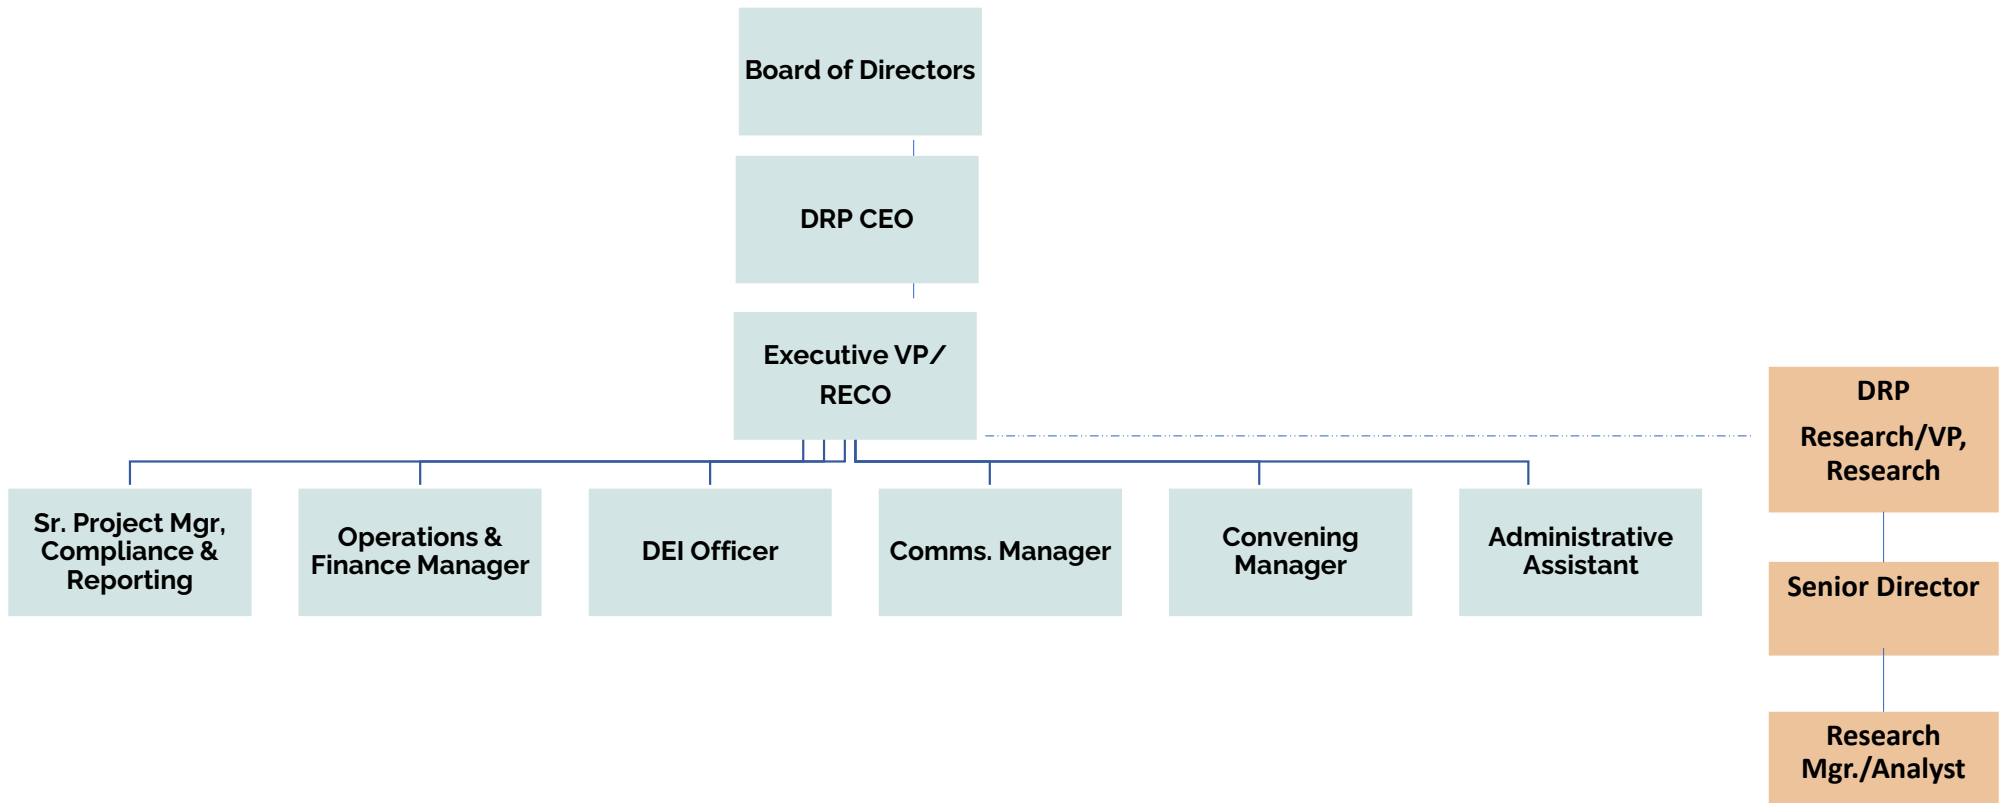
Board of Directors

DRP CEO

Executive VP/ RECO

Sr. Project Mgr, Compliance & Reporting

Operations & Finance Manager

DEI Officer

Comms. Manager

Convening Manager

Administrative Assistant

DRP Research/VP, Research

Senior Director

Research Mgr./Analyst